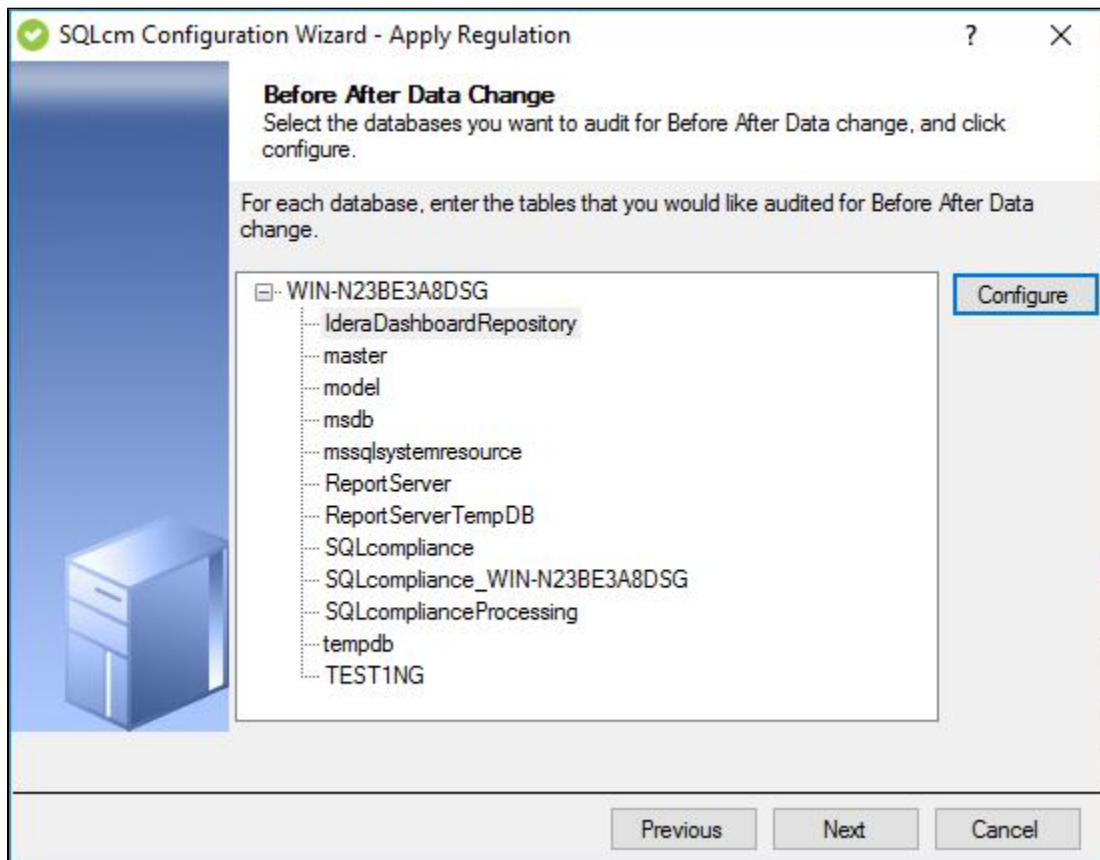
SQLcm Configuration Wizard - Apply Regulation

?

×

Before After Data Change

Select the databases you want to audit for Before After Data change, and click configure.

For each database, enter the tables that you would like audited for Before After Data change.

WIN-N23BE3A8DSG
IderaDashboardRepository
master
model
msdb
mssqlsystemresource
ReportServer
ReportServerTempDB
SQLcompliance
SQLcompliance_WIN-N23BE3A8DSG
SQLcomplianceProcessing
tempdb
TEST1NG

Configure

Previous

Next

Cancel